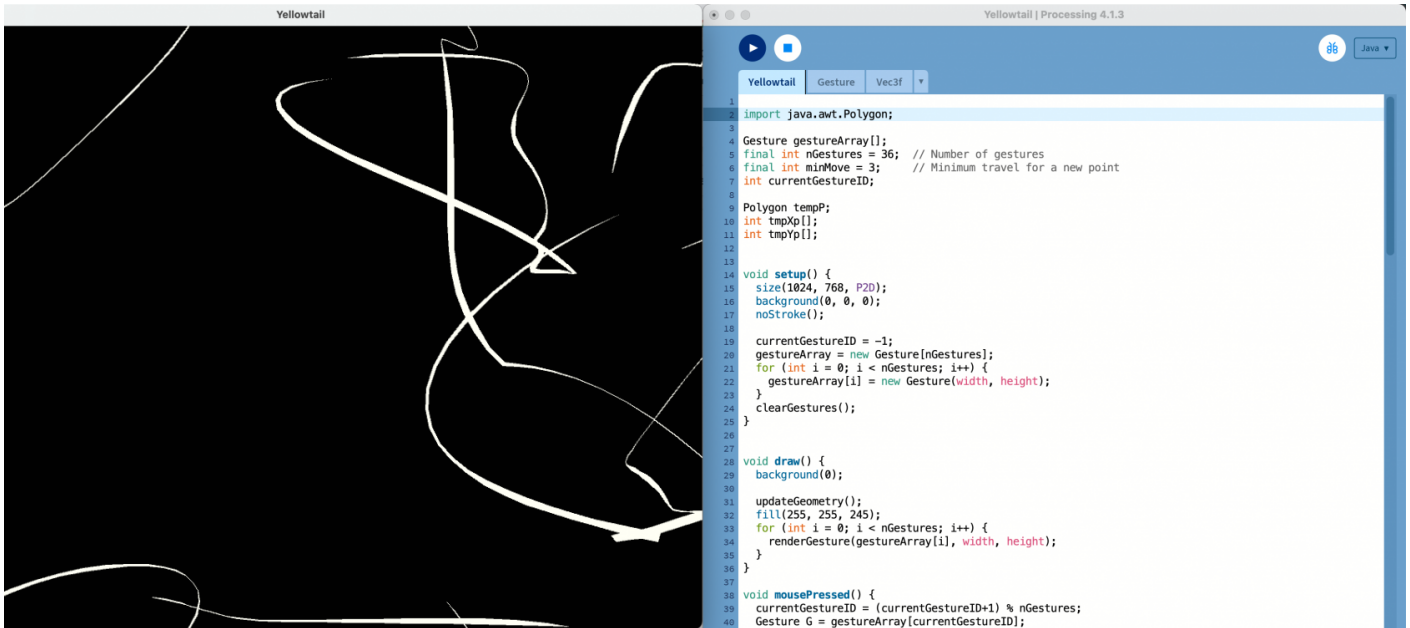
Yellowtail

Yellowtail | Processing 4.1.3

Java ▾

Yellowtail   Gesture   Vec3f   ▾

1
2 import java.awt.Polygon;
3
4 Gesture gestureArray[];
5 final int nGestures = 36;  // Number of gestures
6 final int minMove = 3;     // Minimum travel for a new point
7 int currentGestureID;
8
9 Polygon tempP;
10 int tmpXp[];
11 int tmpYp[];
12
13
14 void setup() {
15   size(1024, 768, P2D);
16   background(0, 0, 0);
17   noStroke();
18
19   currentGestureID = -1;
20   gestureArray = new Gesture[nGestures];
21   for (int i = 0; i < nGestures; i++) {
22     gestureArray[i] = new Gesture(width, height);
23   }
24   clearGestures();
25 }
26
27
28 void draw() {
29   background(0);
30
31   updateGeometry();
32   fill(255, 255, 245);
33   for (int i = 0; i < nGestures; i++) {
34     renderGesture(gestureArray[i], width, height);
35   }
36 }
37
38 void mousePressed() {
39   currentGestureID = (currentGestureID+1) % nGestures;
40   Gesture G = gestureArray[currentGestureID];